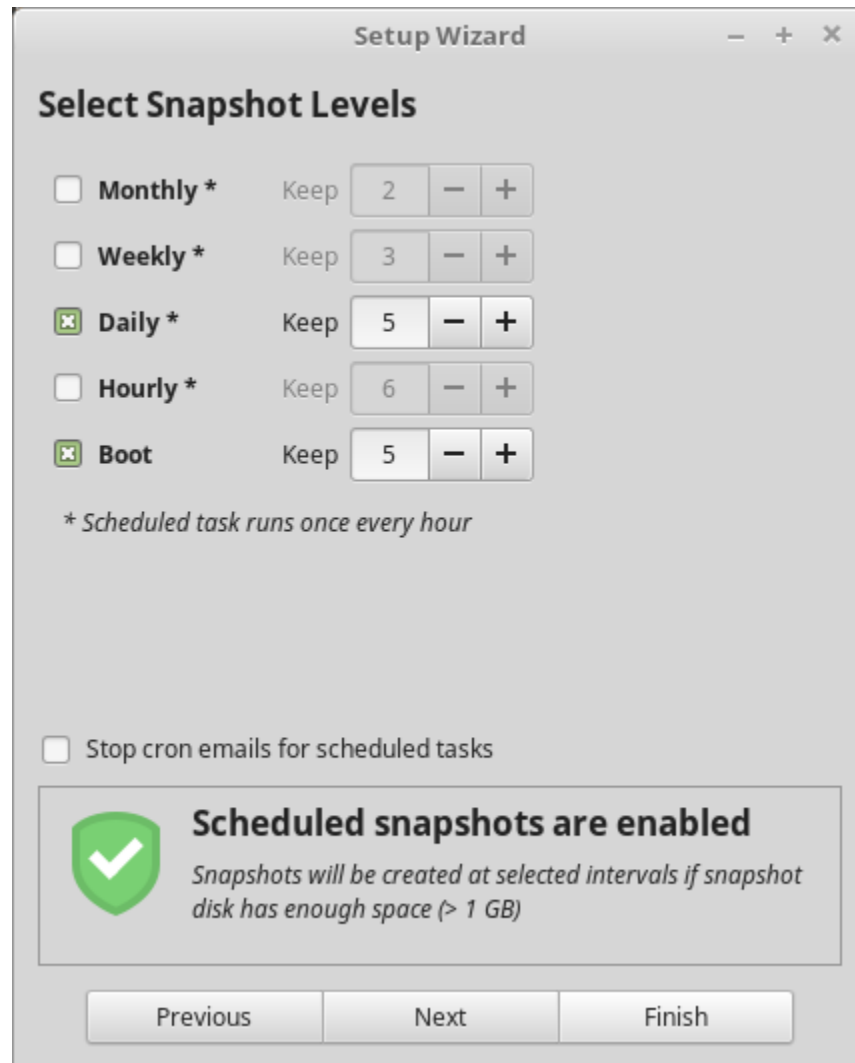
Setup Wizard – + ×

Select Snapshot Levels

Monthly * Keep 2 − +

Weekly * Keep 3 − +

Daily * Keep 5 − +

Hourly * Keep 6 − +

Boot Keep 5 − +

* Scheduled task runs once every hour

Stop cron emails for scheduled tasks

Scheduled snapshots are enabled

Snapshots will be created at selected intervals if snapshot disk has enough space (> 1 GB)

Previous Next Finish